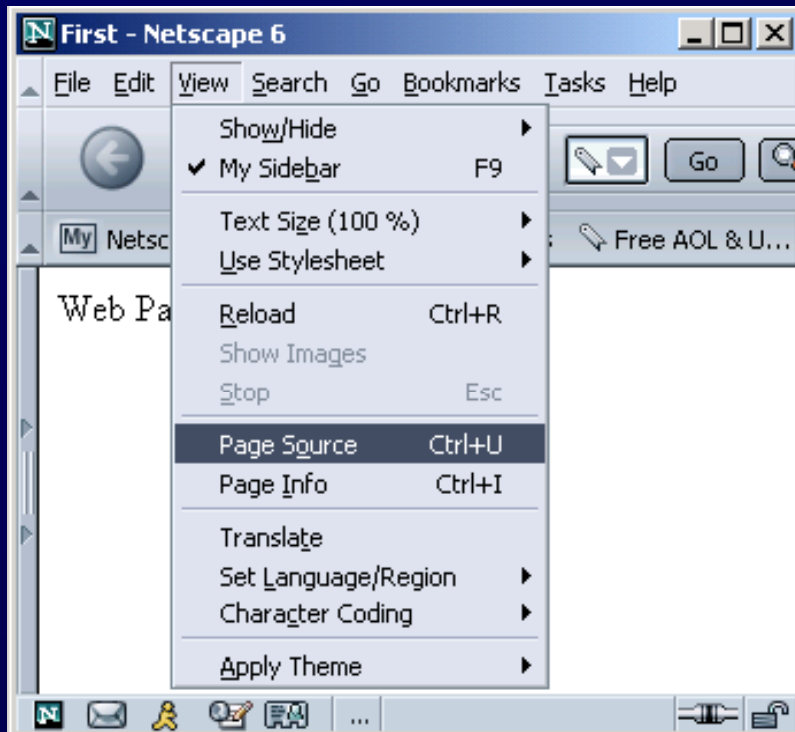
First - Netscape 6

File Edit View Search Go Bookmarks Tasks Help

Go

My Netsc

Free AOL & U...

Web Pa

Show/Hide
✔ My Sidebar F9

Text Size (100 %)
Use Stylesheet

Reload Ctrl+R
Show Images
Stop Esc

Page Source Ctrl+U
Page Info Ctrl+I

Translate
Set Language/Region
Character Coding

Apply Theme

...